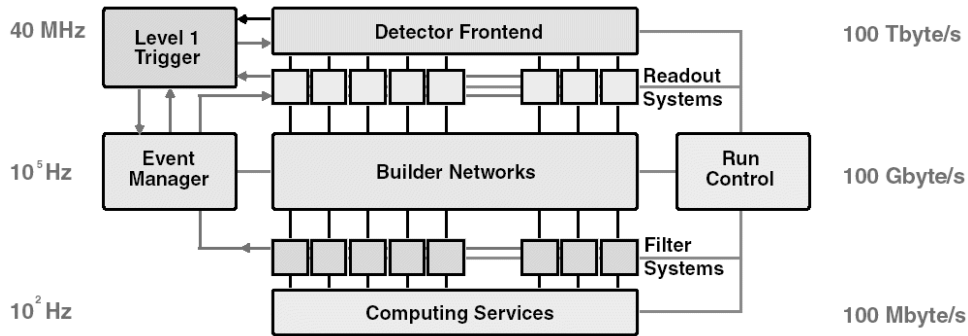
40 MHz

Level 1 Trigger

Detector Frontend

100 Tbyte/s

Readout Systems

$10^5$ Hz

Event Manager

Builder Networks

Run Control

100 Gbyte/s

Filter Systems

$10^2$ Hz

Computing Services

100 Mbyte/s